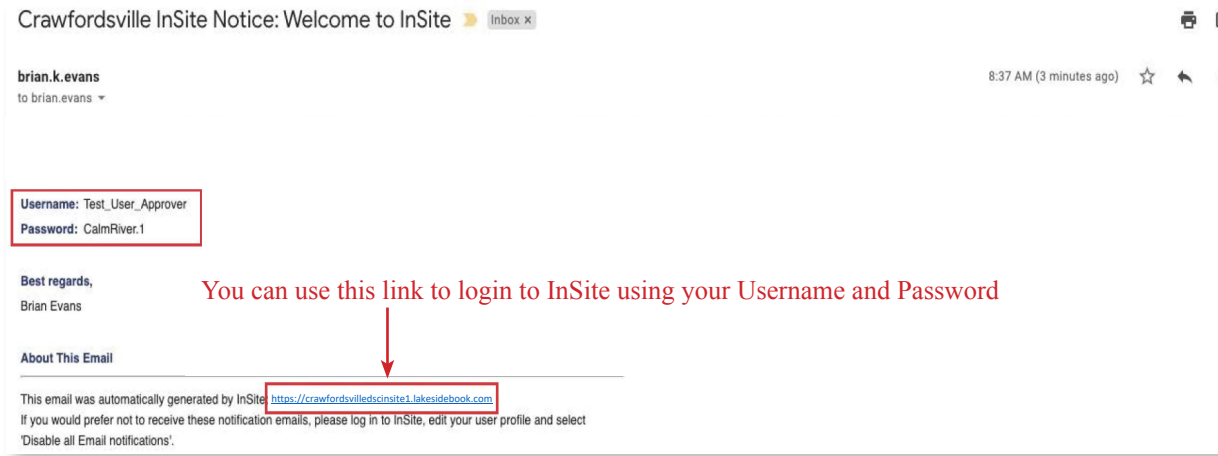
Crawfordsville InSite Notice: Welcome to InSite Inbox ×

brian.k.evans
to brian.evans

8:37 AM (3 minutes ago)

Username: Test_User_Approver
Password: CalmRiver.1

Best regards,
Brian Evans

You can use this link to login to InSite using your Username and Password

About This Email

This email was automatically generated by InSite https://crawfordsvilledscinsite1.lakesidebook.com
If you would prefer not to receive these notification emails, please log in to InSite, edit your user profile and select 'Disable all Email notifications'.